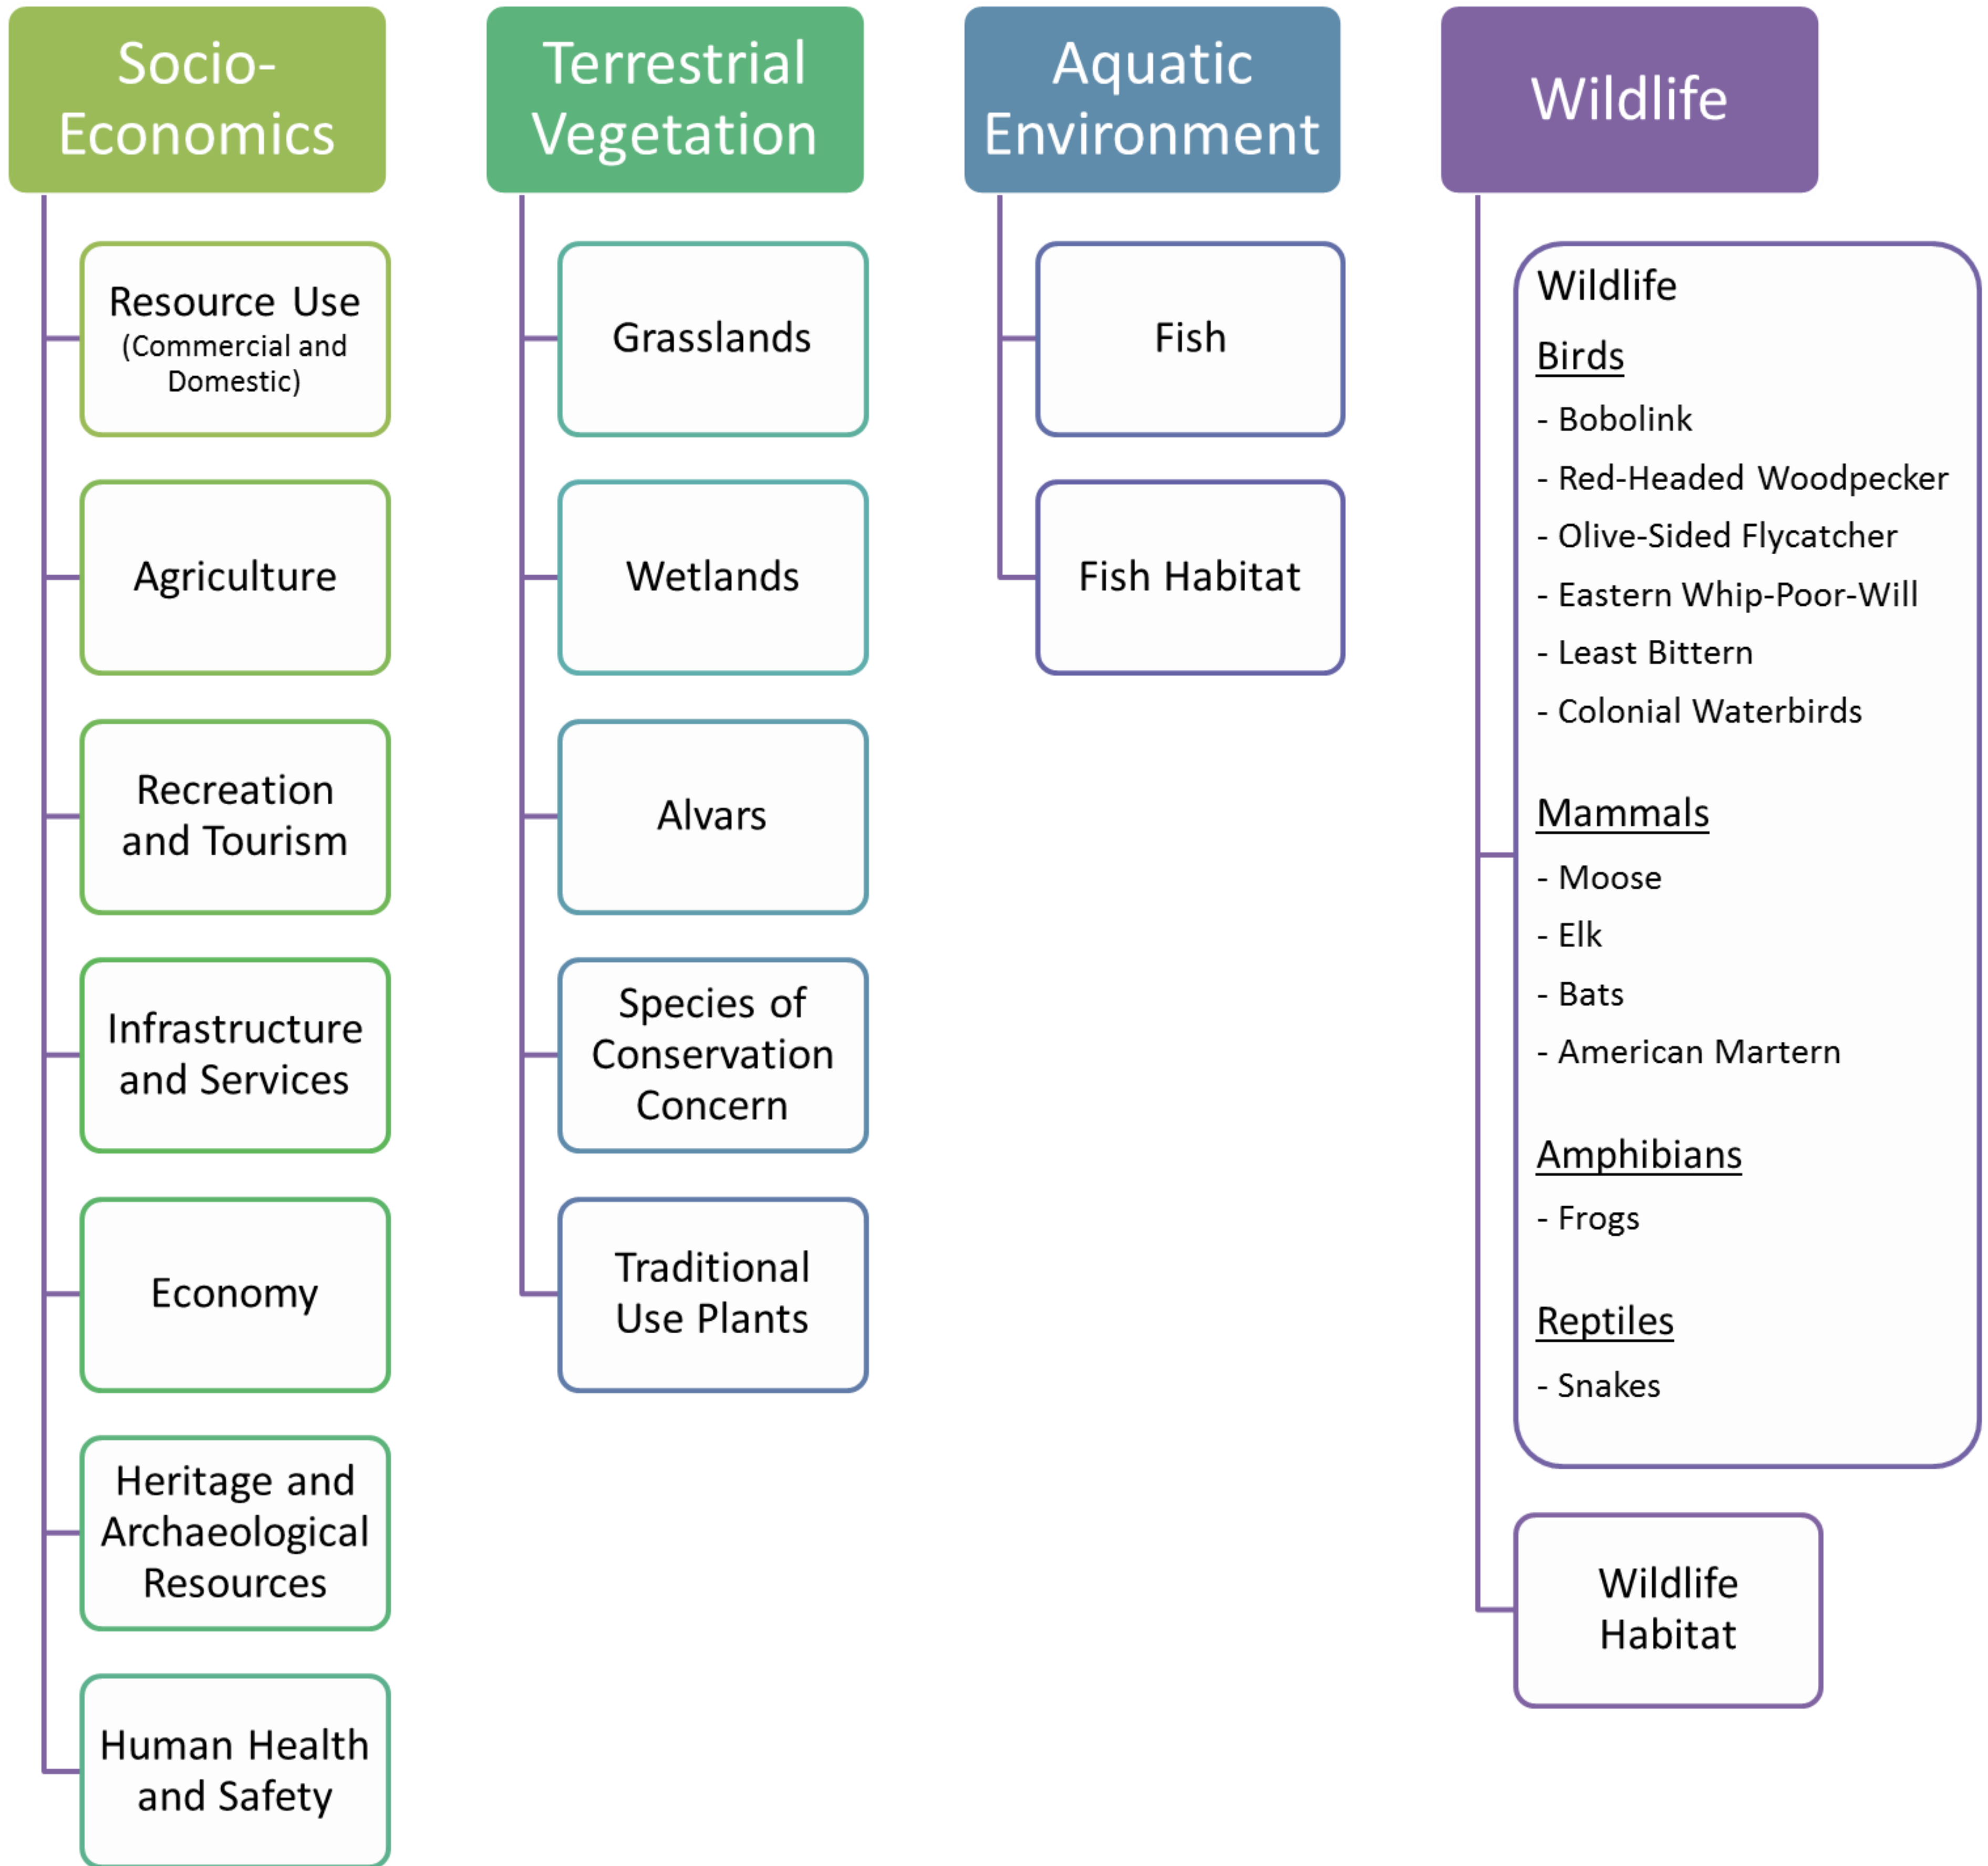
Socio-Economics

Resource Use (Commercial and Domestic)

Agriculture

Recreation and Tourism

Infrastructure and Services

Economy

Heritage and Archaeological Resources

Human Health and Safety

Terrestrial Vegetation

Grasslands

Wetlands

Alvars

Species of Conservation Concern

Traditional Use Plants

Aquatic Environment

Fish

Fish Habitat

Wildlife

Wildlife

Birds
- Bobolink
- Red-Headed Woodpecker
- Olive-Sided Flycatcher
- Eastern Whip-Poor-Will
- Least Bittern
- Colonial Waterbirds

Mammals
- Moose
- Elk
- Bats
- American Martern

Amphibians
- Frogs

Reptiles
- Snakes

Wildlife Habitat